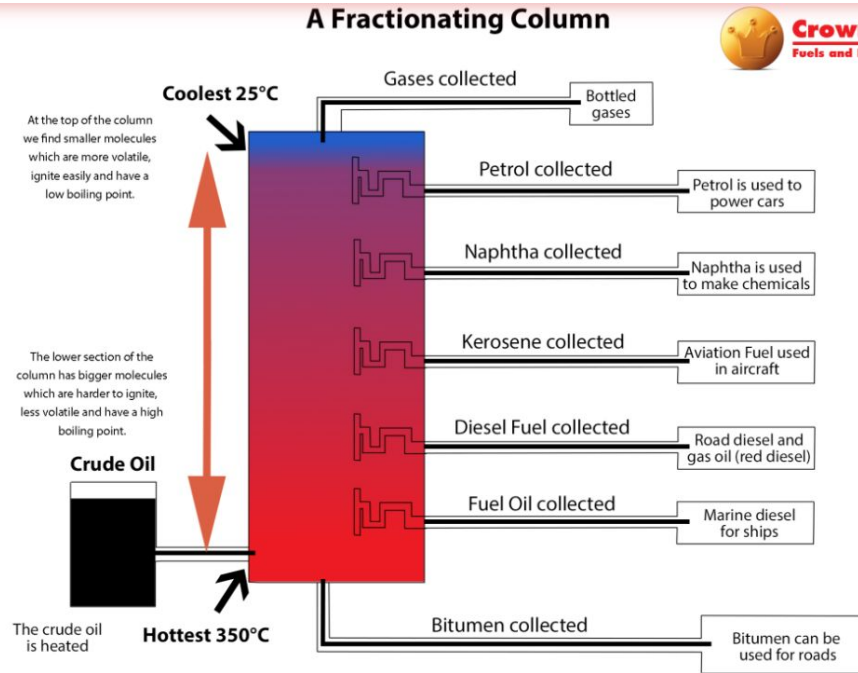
A Fractionating Column

Crow
Fuels and

Coolest 25°C

At the top of the column we find smaller molecules which are more volatile, ignite easily and have a low boiling point.

Gases collected

Bottled gases

Petrol collected

Petrol is used to power cars

Naphtha collected

Naphtha is used to make chemicals

Kerosene collected

Aviation Fuel used in aircraft

The lower section of the column has bigger molecules which are harder to ignite, less volatile and have a high boiling point.

Diesel Fuel collected

Road diesel and gas oil (red diesel)

Crude Oil

Fuel Oil collected

Marine diesel for ships

The crude oil is heated

Hottest 350°C

Bitumen collected

Bitumen can be used for roads